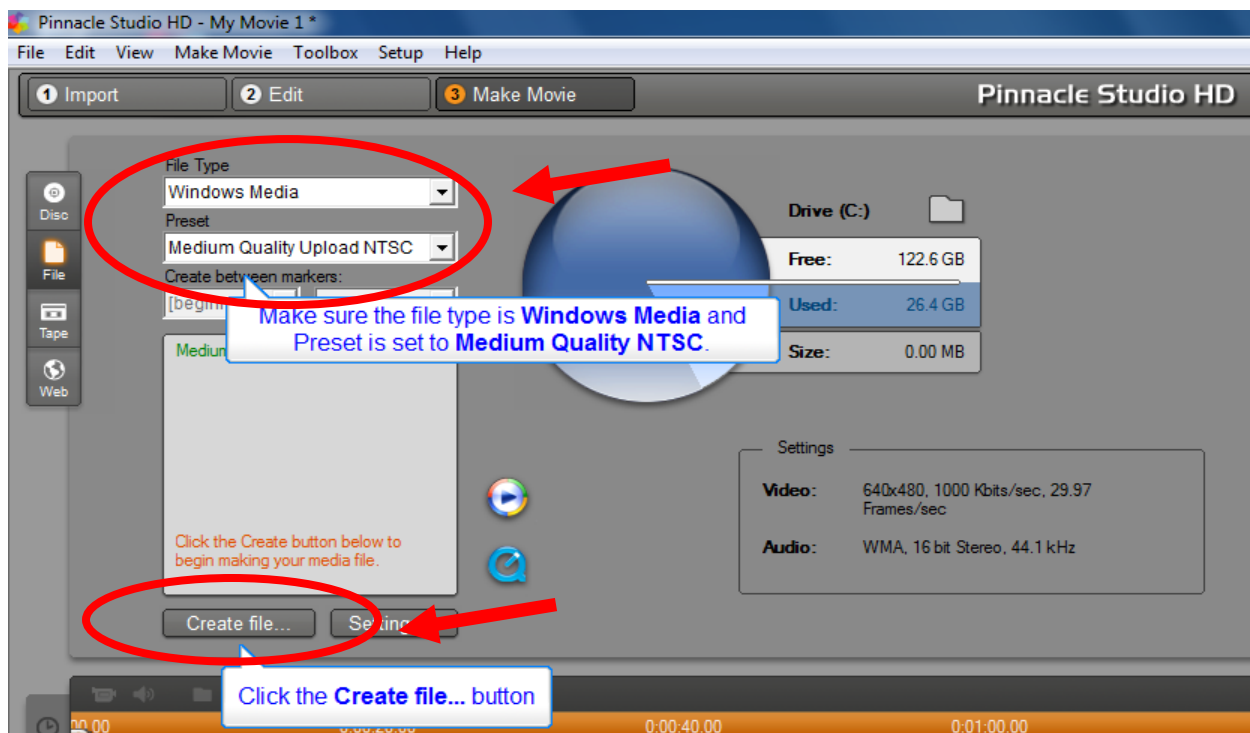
Pinnacle Studio HD - My Movie 1 *

File Edit View Make Movie Toolbox Setup Help

1 Import 2 Edit 3 Make Movie

Pinnacle Studio HD

Disc
File
Tape
Web

File Type
Windows Media
Preset
Medium Quality Upload NTSC
Create between markers:
[begin

Mediu

Click the Create button below to begin making your media file.

Create file... Setti

Make sure the file type is **Windows Media** and Preset is set to **Medium Quality NTSC**.

Click the **Create file...** button

Drive (C:)

| | |
|---|---|
| Free: | 122.6 GB |
| Used: | 26.4 GB |
| Size: | 0.00 MB |

Settings
Video: 640x480, 1000 Kbits/sec, 29.97 Frames/sec
Audio: WMA, 16 bit Stereo, 44.1 kHz

00.00 0:00:20.00 0:00:40.00 0:01:00.00